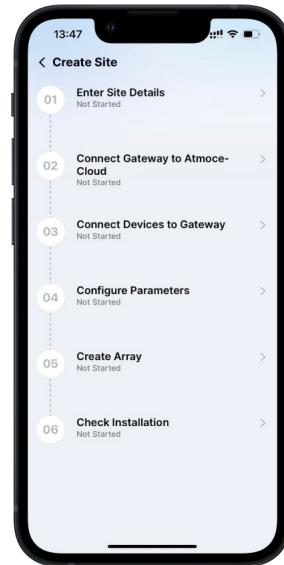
13:47

< Create Site

01 Enter Site Details
Not Started
>

02 Connect Gateway to Atmoce-Cloud
Not Started
>

03 Connect Devices to Gateway
Not Started
>

04 Configure Parameters
Not Started
>

05 Create Array
Not Started
>

06 Check Installation
Not Started
>